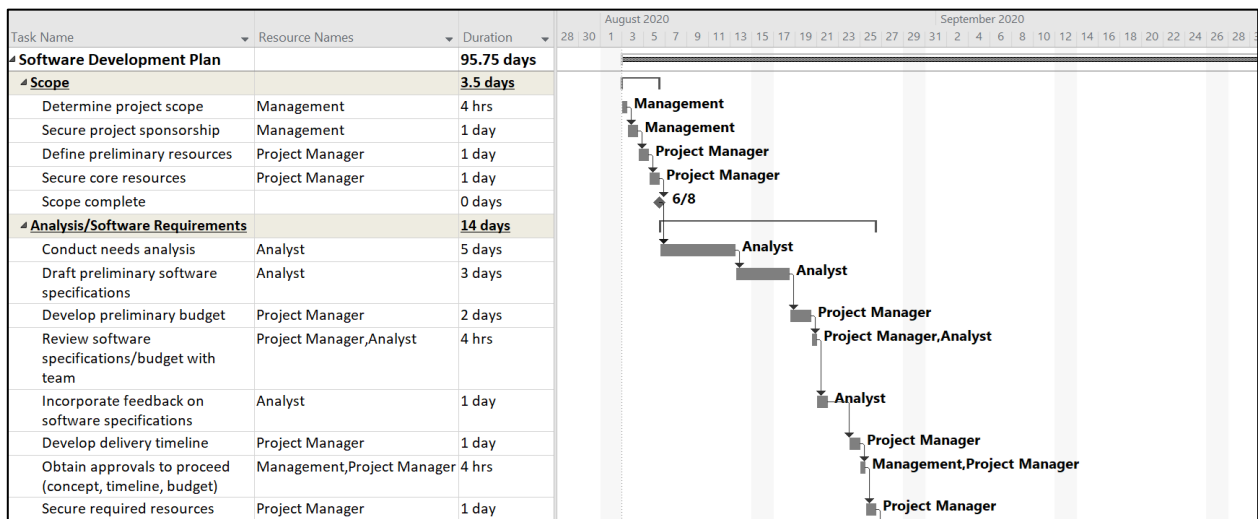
| Task Name | Resource Names | Duration |
|---|---|---|
| Software Development Plan | | 95.75 days |
| Scope | | 3.5 days |
| Determine project scope | Management | 4 hrs |
| Secure project sponsorship | Management | 1 day |
| Define preliminary resources | Project Manager | 1 day |
| Secure core resources | Project Manager | 1 day |
| Scope complete | | 0 days |
| Analysis/Software Requirements | | 14 days |
| Conduct needs analysis | Analyst | 5 days |
| Draft preliminary software specifications | Analyst | 3 days |
| Develop preliminary budget | Project Manager | 2 days |
| Review software specifications/budget with team | Project Manager,Analyst | 4 hrs |
| Incorporate feedback on software specifications | Analyst | 1 day |
| Develop delivery timeline | Project Manager | 1 day |
| Obtain approvals to proceed (concept, timeline, budget) | Management,Project Manager | 4 hrs |
| Secure required resources | Project Manager | 1 day |

August 2020 September 2020
28 30 1 3 5 7 9 11 13 15 17 19 21 23 25 27 29 31 2 4 6 8 10 12 14 16 18 20 22 24 26 28

Management
Management
Project Manager
Project Manager
6/8
Analyst
Analyst
Project Manager
Project Manager,Analyst
Analyst
Project Manager
Management,Project Manager
Project Manager